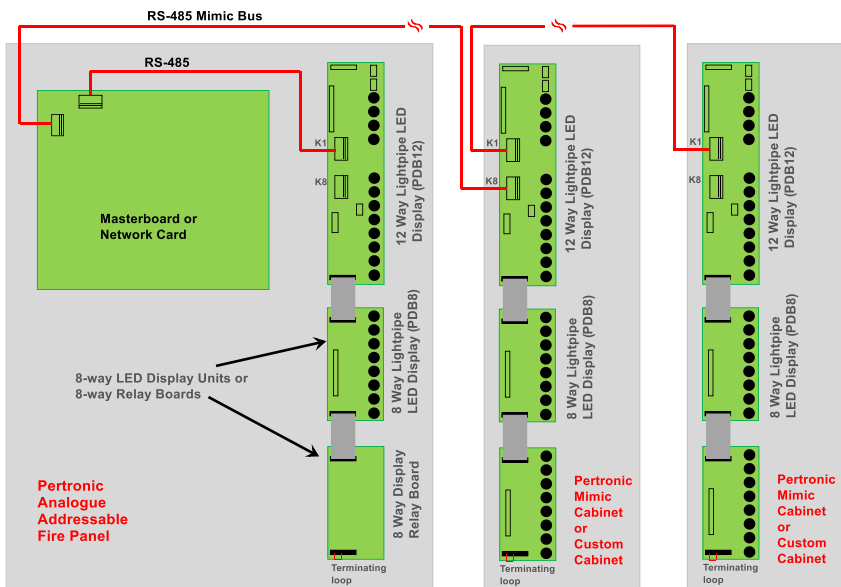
RS-485 Mimic Bus

RS-485

Masterboard or Network Card

K1

K8

12 Way Lightpipe LED Display (PDB12)

8 Way Lightpipe LED Display (PDB8)

8-way LED Display Units or 8-way Relay Boards

8 Way Display Relay Board

Pertronic Analogue Addressable Fire Panel

Terminating loop

K1

K8

12 Way Lightpipe LED Display (PDB12)

8 Way Lightpipe LED Display (PDB8)

Pertronic Mimic Cabinet or Custom Cabinet

Terminating loop

K1

K8

12 Way Lightpipe LED Display (PDB12)

8 Way Lightpipe LED Display (PDB8)

Pertronic Mimic Cabinet or Custom Cabinet

Terminating loop